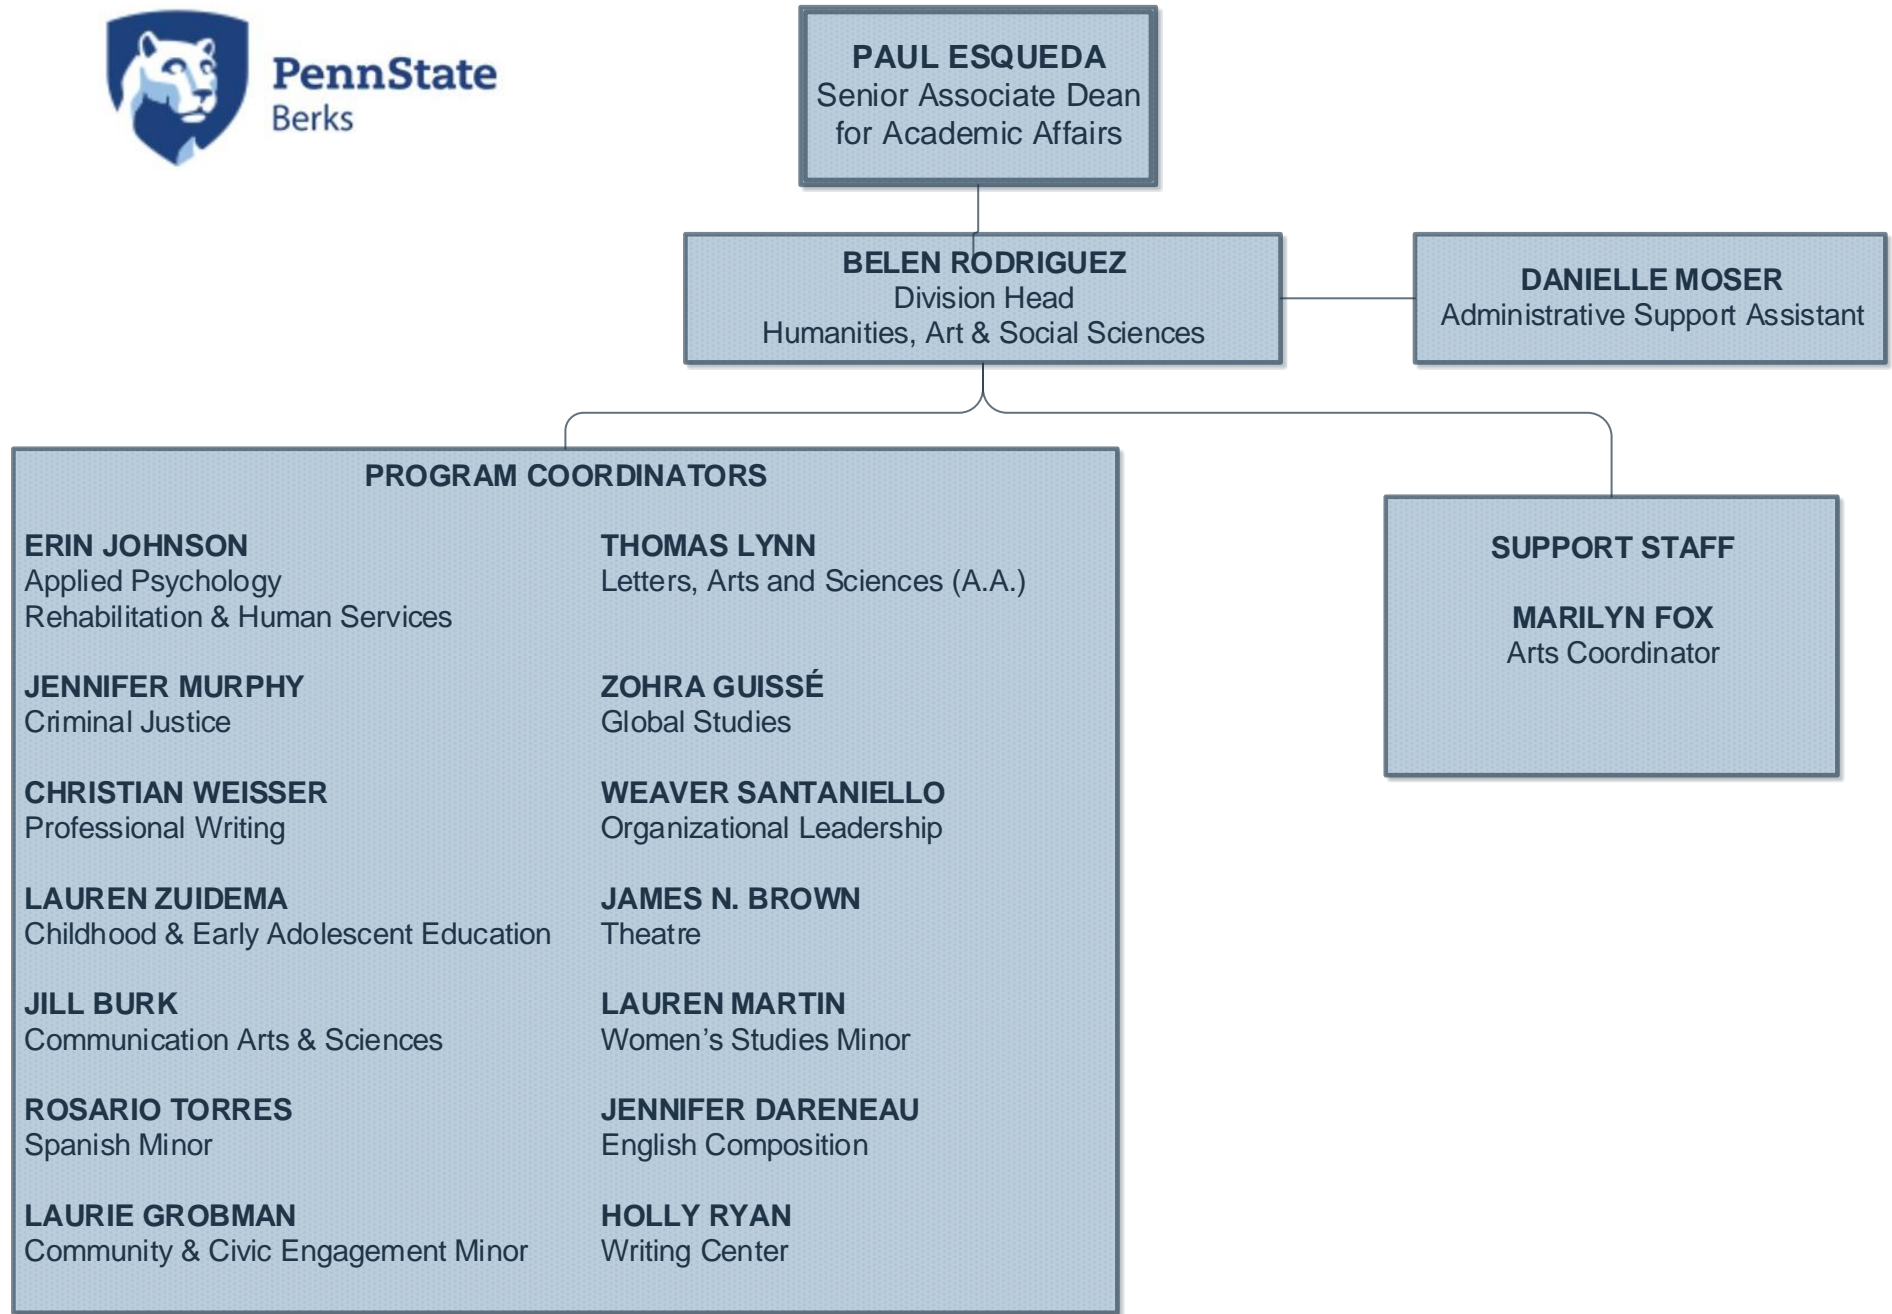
PennState
Berks

PAUL ESQUEDA
Senior Associate Dean for Academic Affairs

BELEN RODRIGUEZ
Division Head
Humanities, Art & Social Sciences

DANIELLE MOSER
Administrative Support Assistant

PROGRAM COORDINATORS

ERIN JOHNSON
Applied Psychology
Rehabilitation & Human Services

JENNIFER MURPHY
Criminal Justice

CHRISTIAN WEISSER
Professional Writing

LAUREN ZUIDEMA
Childhood & Early Adolescent Education

JILL BURK
Communication Arts & Sciences

ROSARIO TORRES
Spanish Minor

LAURIE GROBMAN
Community & Civic Engagement Minor

THOMAS LYNN
Letters, Arts and Sciences (A.A.)

ZOHRA GUISSÉ
Global Studies

WEAVER SANTANIELLO
Organizational Leadership

JAMES N. BROWN
Theatre

LAUREN MARTIN
Women's Studies Minor

JENNIFER DARENEAU
English Composition

HOLLY RYAN
Writing Center

SUPPORT STAFF

MARILYN FOX
Arts Coordinator